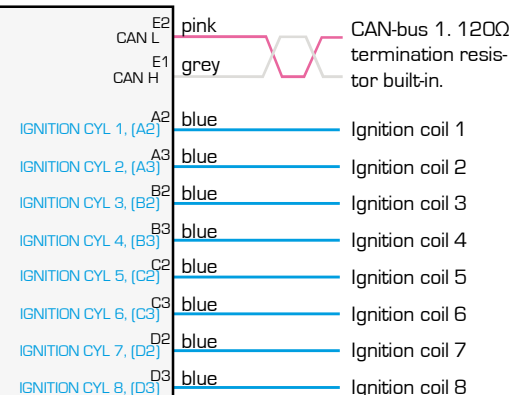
E2
CAN L
pink
E1
CAN H
grey
CAN-bus 1. 120Ω termination resistor built-in.

A2
IGNITION CYL 1, (A2)
blue
Ignition coil 1
A3
IGNITION CYL 2, (A3)
blue
Ignition coil 2
B2
IGNITION CYL 3, (B2)
blue
Ignition coil 3
B3
IGNITION CYL 4, (B3)
blue
Ignition coil 4
C2
IGNITION CYL 5, (C2)
blue
Ignition coil 5
C3
IGNITION CYL 6, (C3)
blue
Ignition coil 6
D2
IGNITION CYL 7, (D2)
blue
Ignition coil 7
D3
IGNITION CYL 8, (D3)
blue
Ignition coil 8